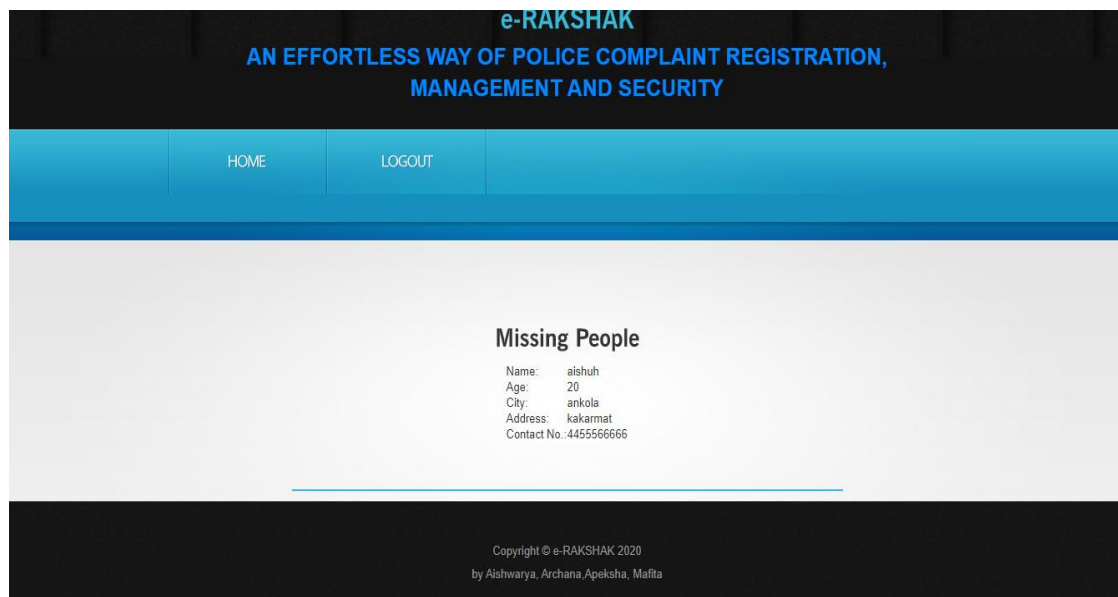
e-RAKSHAK
AN EFFORTLESS WAY OF POLICE COMPLAINT REGISTRATION, MANAGEMENT AND SECURITY

HOME
LOGOUT

Missing People

| | |
|---|---|
| Name: | aishuh |
| Age: | 20 |
| City: | ankola |
| Address: | kakarmat |
| Contact No.: | 4455566666 |

Copyright © e-RAKSHAK 2020
by Aishwarya, Archana,Apeksha, Mafita